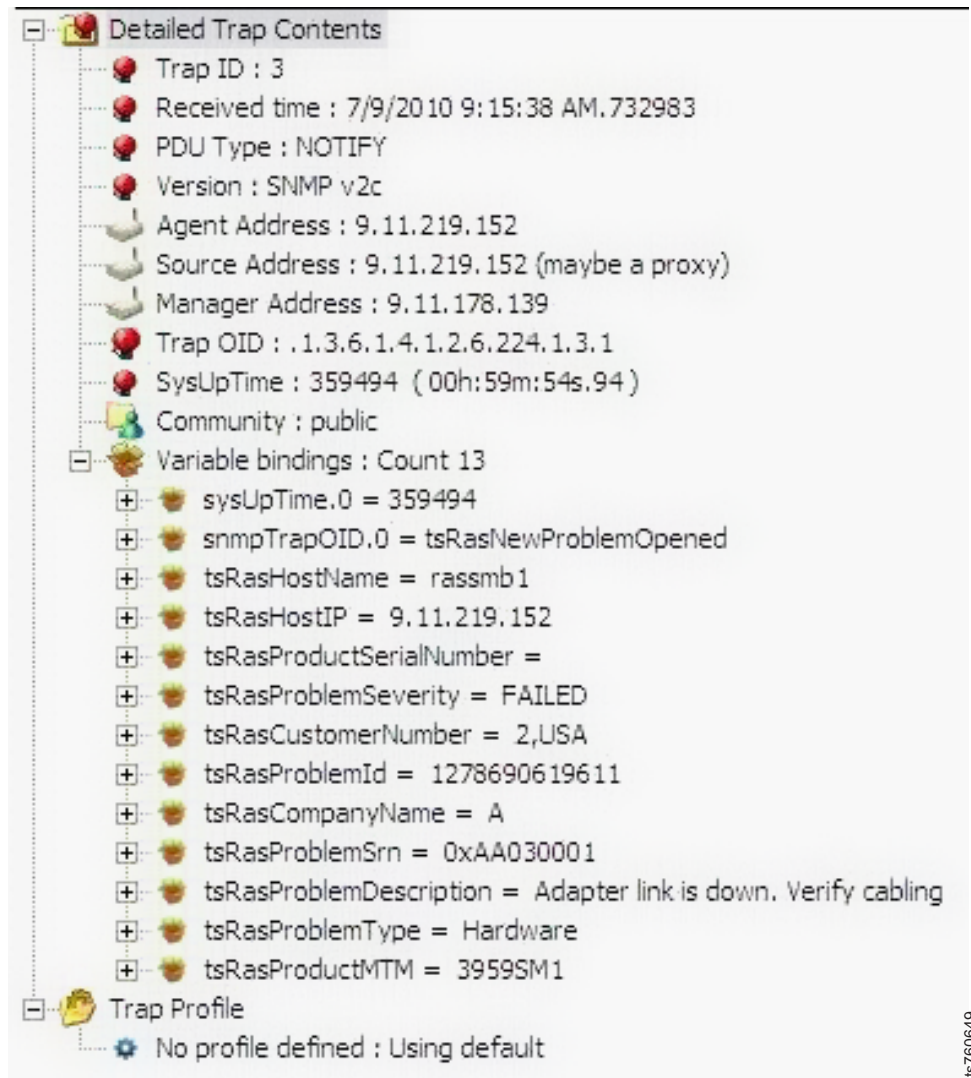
Detailed Trap Contents
Trap ID : 3
Received time : 7/9/2010 9:15:38 AM.732983
PDU Type : NOTIFY
Version : SNMP v2c
Agent Address : 9.11.219.152
Source Address : 9.11.219.152 (maybe a proxy)
Manager Address : 9.11.178.139
Trap OID : .1.3.6.1.4.1.2.6.224.1.3.1
SysUpTime : 359494 ( 00h:59m:54s.94 )
Community : public
Variable bindings : Count 13
sysUpTime.0 = 359494
snmpTrapOID.0 = tsRasNewProblemOpened
tsRasHostName = rassmb1
tsRasHostIP = 9.11.219.152
tsRasProductSerialNumber =
tsRasProblemSeverity = FAILED
tsRasCustomerNumber = 2,USA
tsRasProblemId = 1278690619611
tsRasCompanyName = A
tsRasProblemSrn = 0xAA030001
tsRasProblemDescription = Adapter link is down. Verify cabling
tsRasProblemType = Hardware
tsRasProductMTM = 3959SM1
Trap Profile
No profile defined : Using default
ts760649